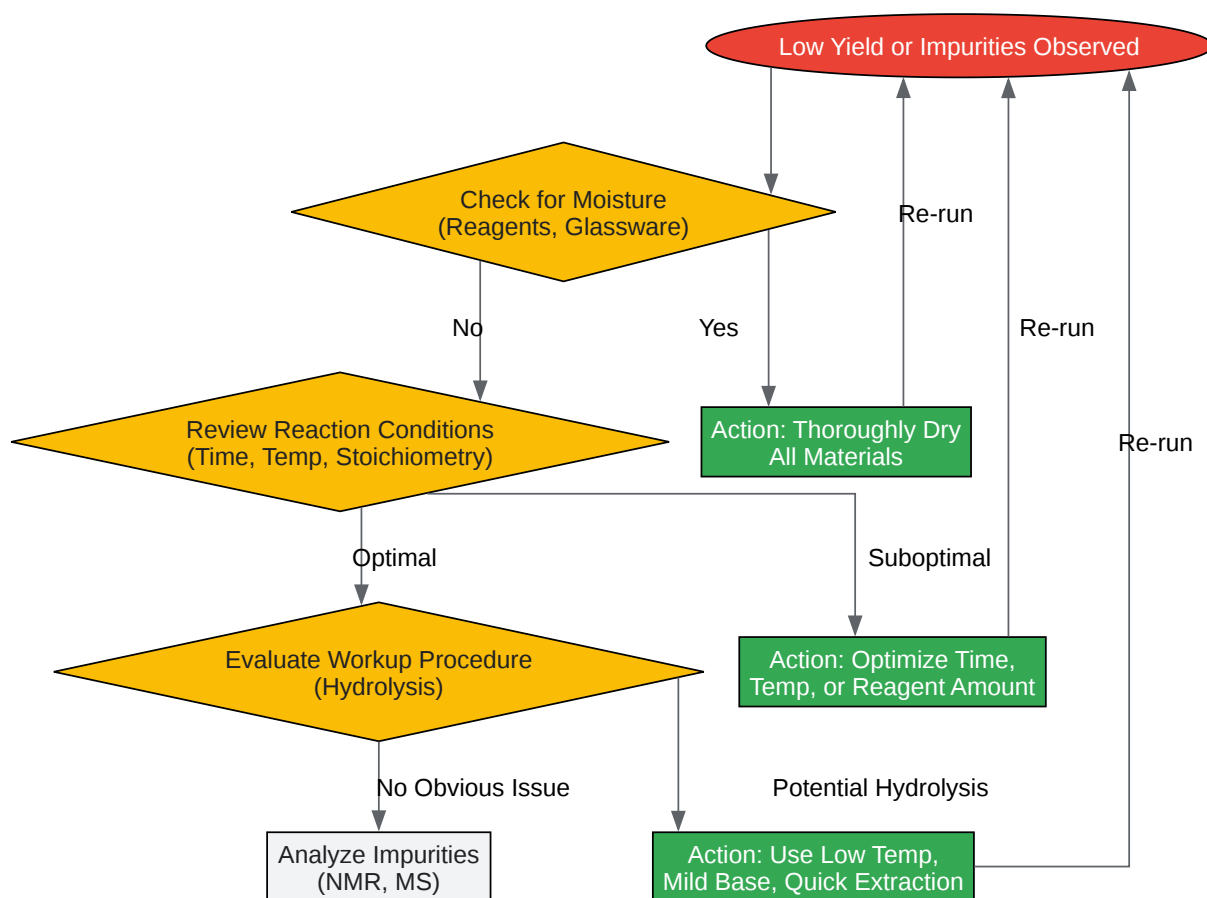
Low Yield or Impurities Observed

Check for Moisture
(Reagents, Glassware)

Re-run

No

Yes

Re-run

Review Reaction Conditions
(Time, Temp, Stoichiometry)

Action: Thoroughly Dry
All Materials

Re-run

Optimal

Suboptimal

Evaluate Workup Procedure
(Hydrolysis)

Action: Optimize Time,
Temp, or Reagent Amount

No Obvious Issue

Potential Hydrolysis

Analyze Impurities
(NMR, MS)

Action: Use Low Temp,
Mild Base, Quick Extraction